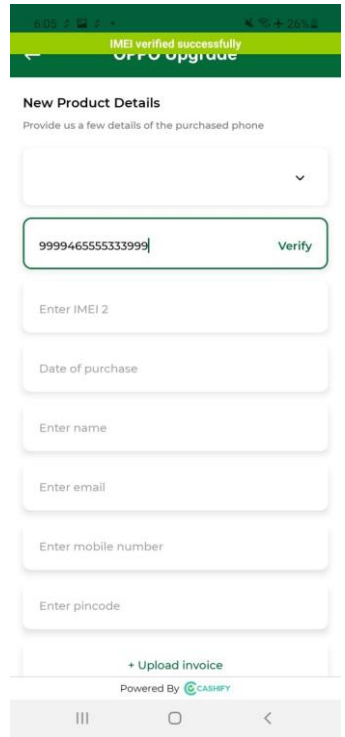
6:05 26%
IMEI verified successfully
OPPO Upgrade

New Product Details
Provide us a few details of the purchased phone

9999465555333999
Verify

Enter IMEI 2

Date of purchase

Enter name

Enter email

Enter mobile number

Enter pincode

+ Upload invoice

Powered By CASHIFY